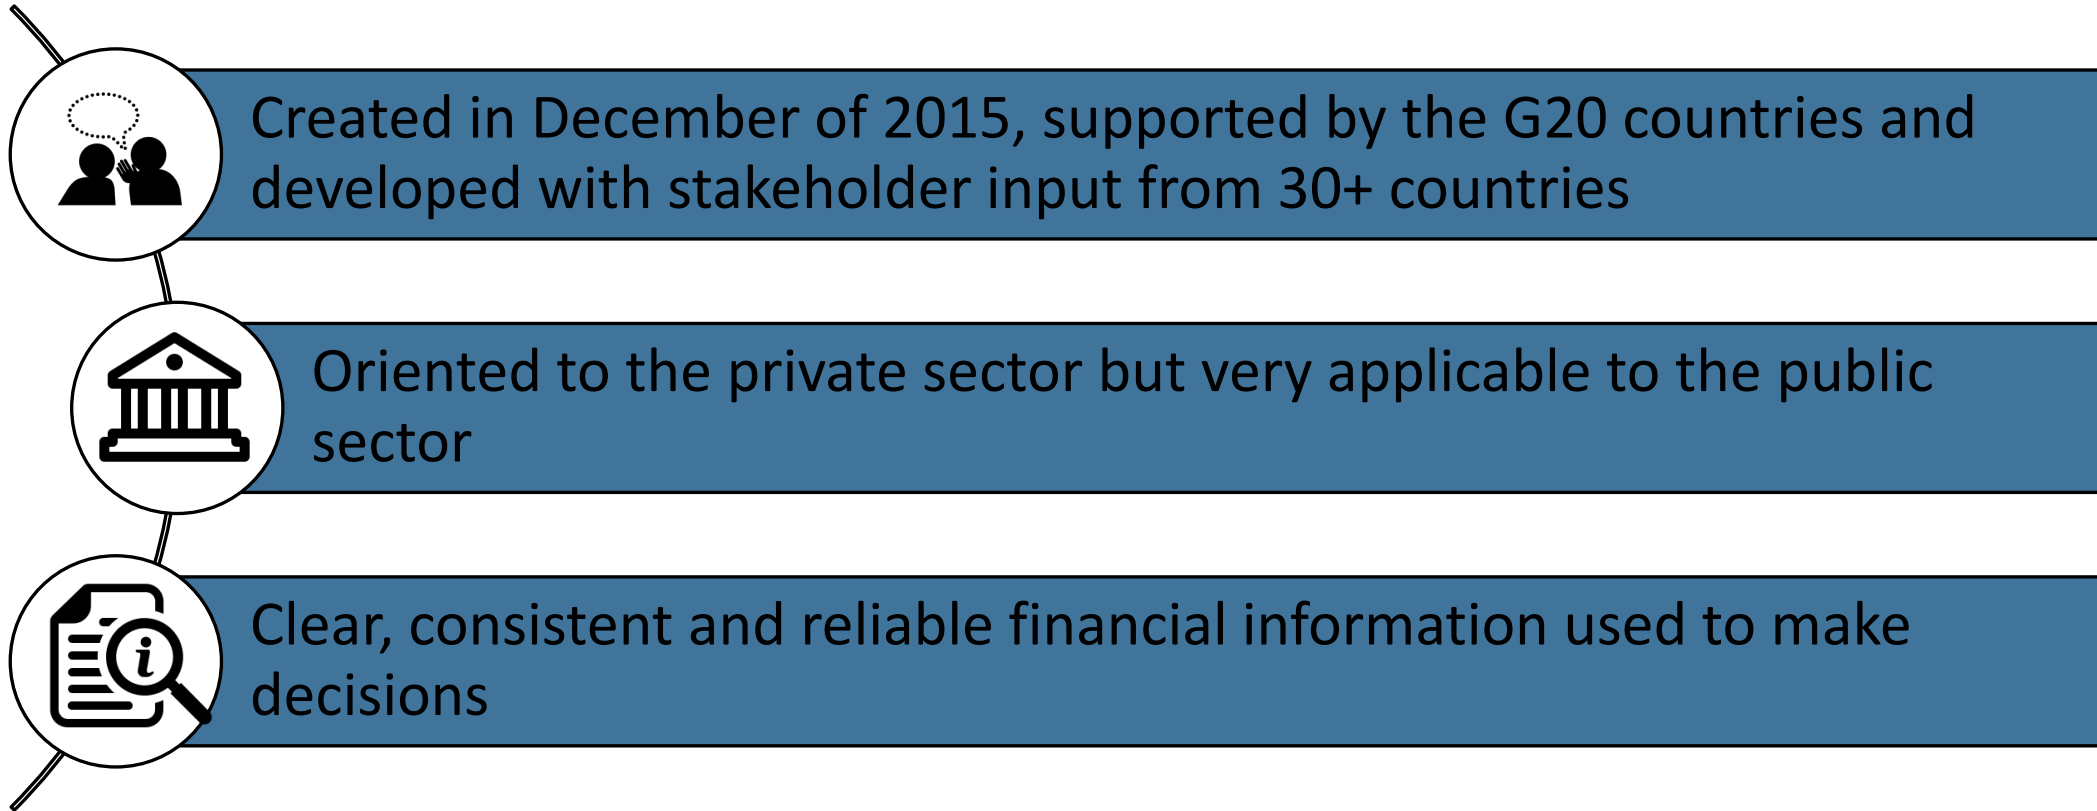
Created in December of 2015, supported by the G20 countries and developed with stakeholder input from 30+ countries

Oriented to the private sector but very applicable to the public sector

Clear, consistent and reliable financial information used to make decisions